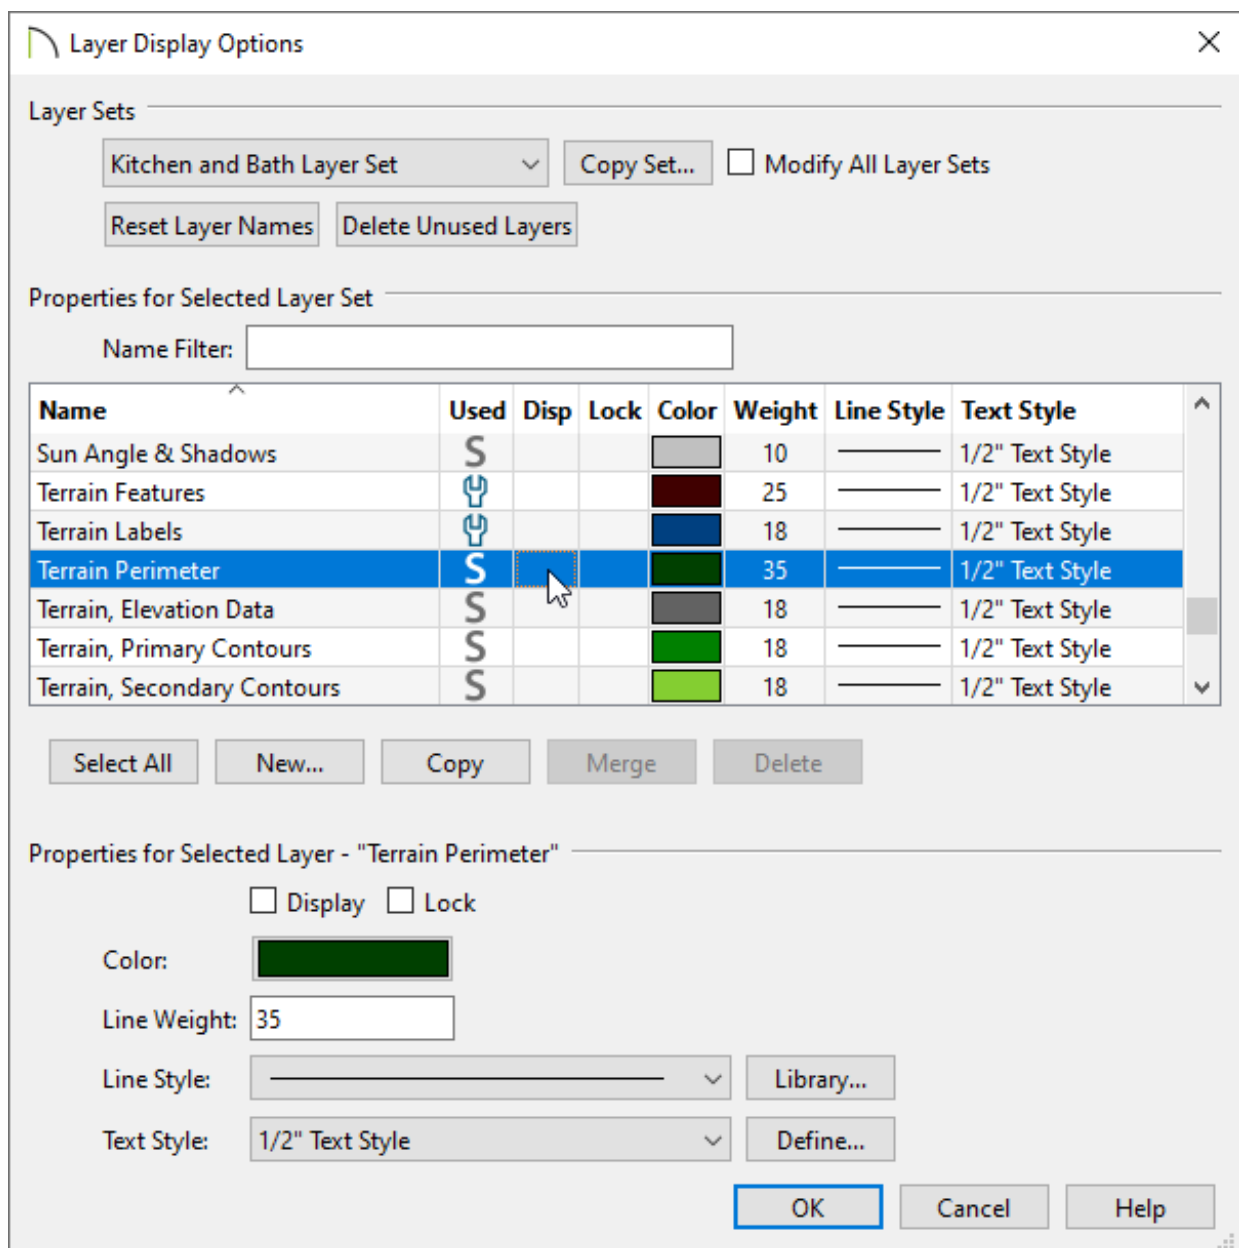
Layer Display Options

Layer Sets

Kitchen and Bath Layer Set
Copy Set...
Modify All Layer Sets

Reset Layer Names
Delete Unused Layers

Properties for Selected Layer Set

Name Filter:

| Name | Used | Disp | Lock | Color | Weight | Line Style | Text Style |
|---|---|---|---|---|---|---|---|
| Sun Angle & Shadows | S | | | | 10 | | 1/2" Text Style |
| Terrain Features | | | | | 25 | | 1/2" Text Style |
| Terrain Labels | | | | | 18 | | 1/2" Text Style |
| Terrain Perimeter | S | | | | 35 | | 1/2" Text Style |
| Terrain, Elevation Data | S | | | | 18 | | 1/2" Text Style |
| Terrain, Primary Contours | S | | | | 18 | | 1/2" Text Style |
| Terrain, Secondary Contours | S | | | | 18 | | 1/2" Text Style |

Select All
New...
Copy
Merge
Delete

Properties for Selected Layer - "Terrain Perimeter"

Display
Lock

Color:

Line Weight: 35

Line Style:
Library...

Text Style: 1/2" Text Style
Define...

OK
Cancel
Help